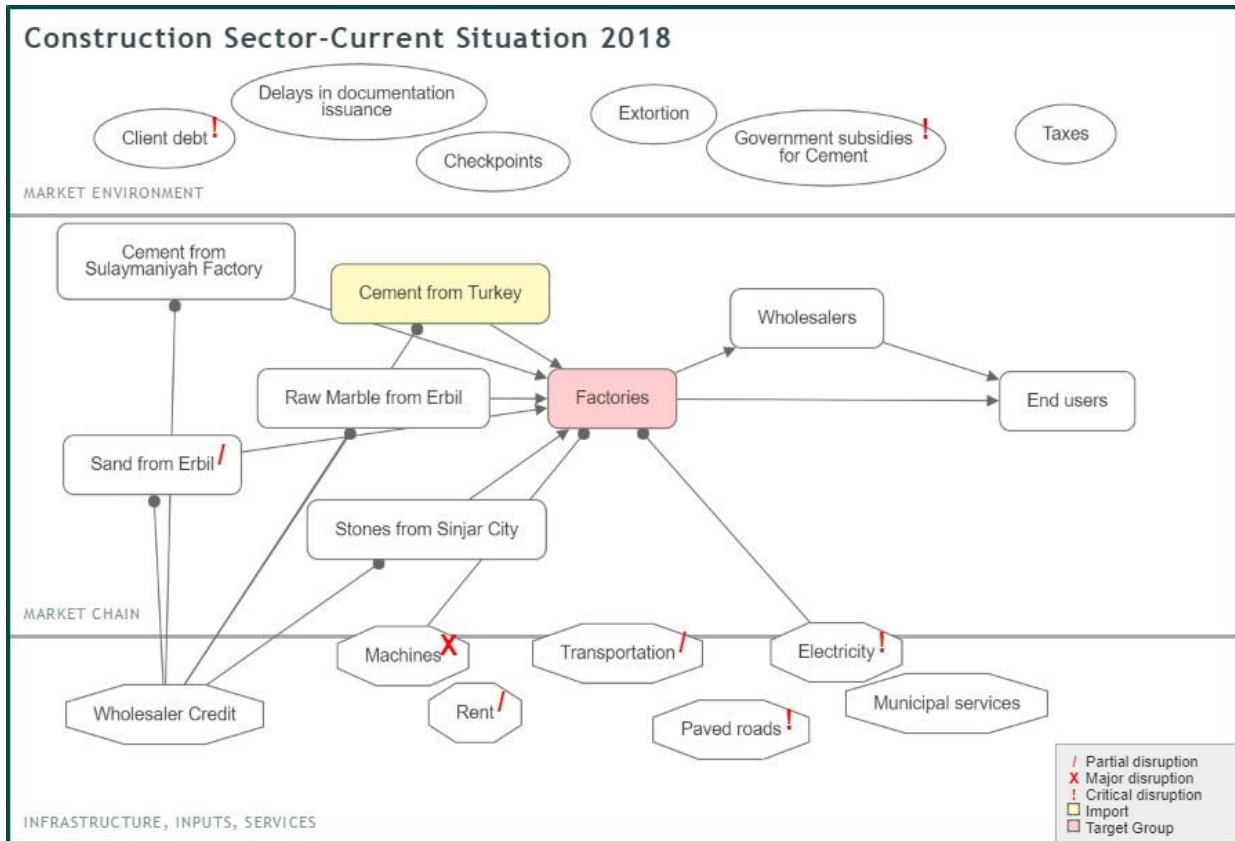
Construction Sector-Current Situation 2018

Client debt !

Delays in documentation issuance

Checkpoints

Extortion

Government subsidies for Cement !

Taxes

MARKET ENVIRONMENT

Cement from Sulaymaniyah Factory

Cement from Turkey

Wholesalers

Raw Marble from Erbil

Factories

End users

Sand from Erbil /

Stones from Sinjar City

MARKET CHAIN

Machines X

Transportation /

Electricity !

Municipal services

Wholesaler Credit

Rent /

Paved roads !

/ Partial disruption
X Major disruption
! Critical disruption
Import
Target Group

INFRASTRUCTURE, INPUTS, SERVICES